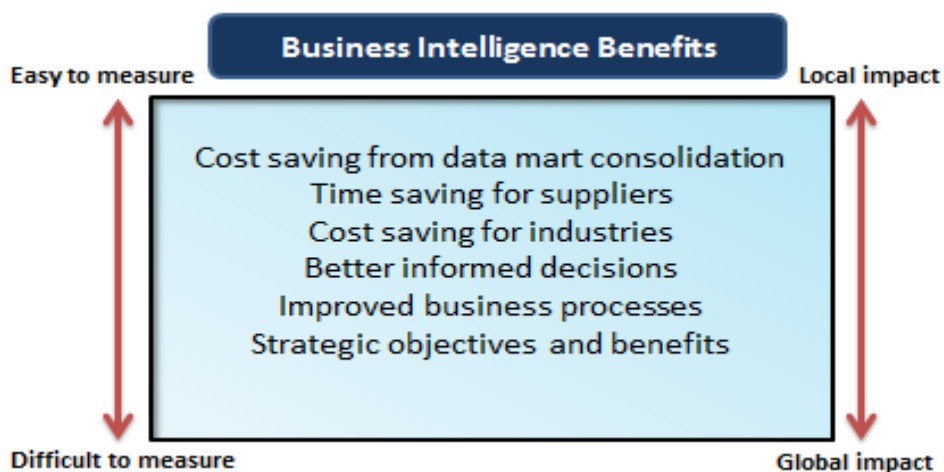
Business Intelligence Benefits

Easy to measure

Local impact

Cost saving from data mart consolidation
Time saving for suppliers
Cost saving for industries
Better informed decisions
Improved business processes
Strategic objectives and benefits

Difficult to measure

Global impact